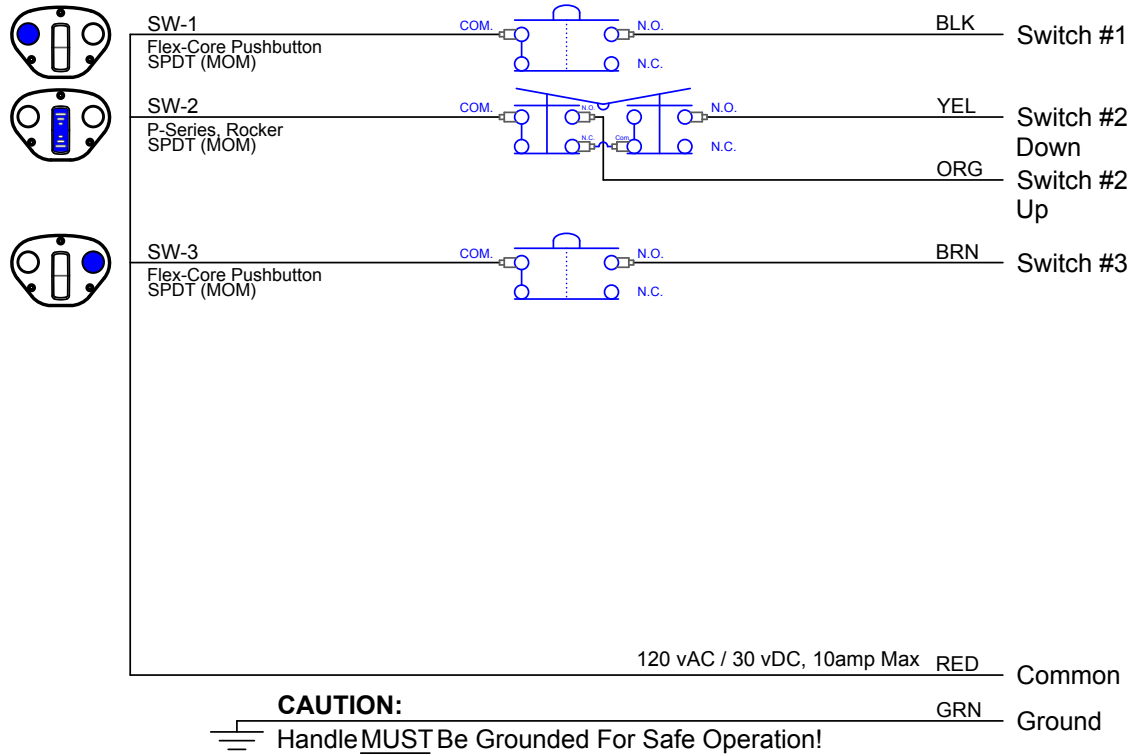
SW-1
Flex-Core Pushbutton
SPDT (MOM)

COM.
N.O.
N.C.

BLK
Switch #1

SW-2
P-Series, Rocker
SPDT (MOM)

COM.
N.O.
N.C.
Com
N.C.
N.O.

YEL
Switch #2 Down

ORG
Switch #2 Up

SW-3
Flex-Core Pushbutton
SPDT (MOM)

COM.
N.O.
N.C.

BRN
Switch #3

120 vAC / 30 vDC, 10amp Max
RED
Common

CAUTION:
GRN
Ground

Handle MUST Be Grounded For Safe Operation!